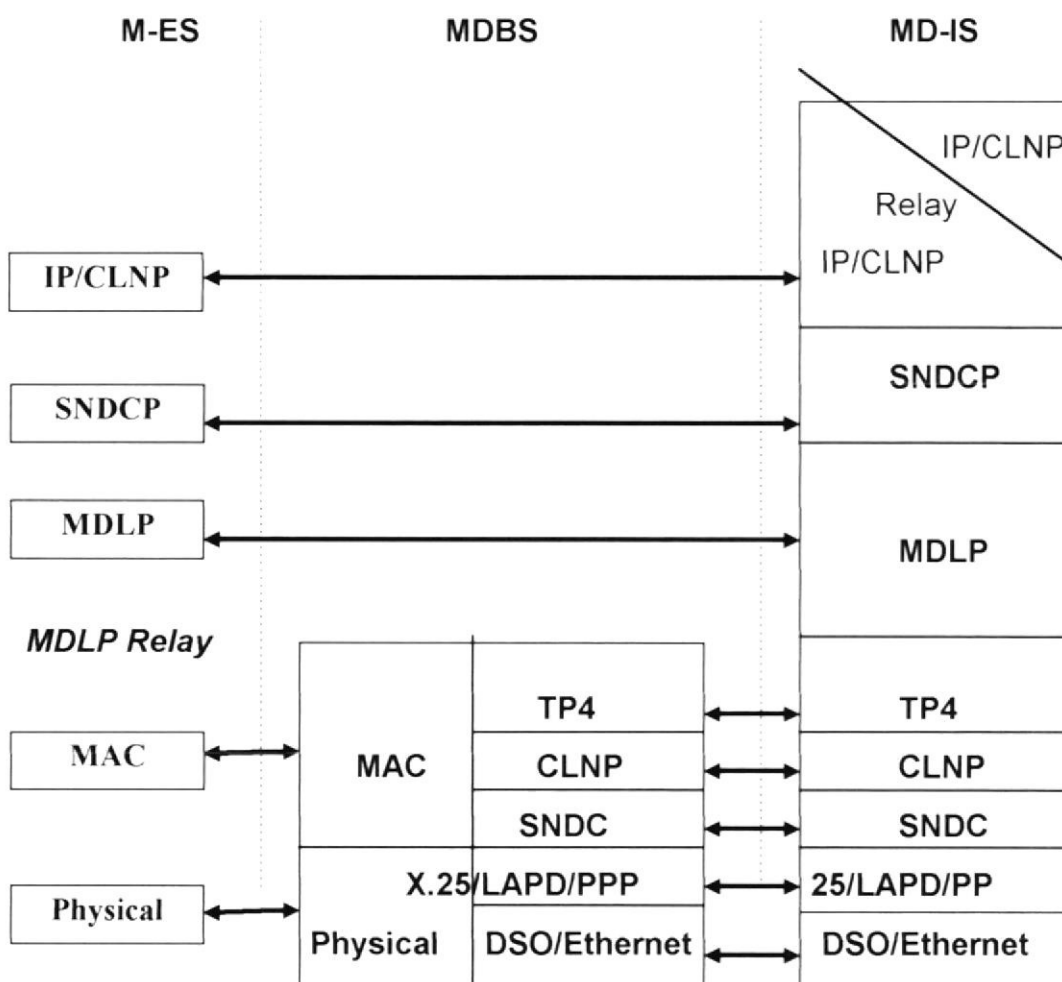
M-ES

MDBS

MD-IS

IP/CLNP

Relay

IP/CLNP

IP/CLNP

SNDCP

SNDCP

MDLP

MDLP

MDLP Relay

MAC

MAC

TP4

CLNP

SNDC

X.25/LAPD/PPP

Physical

Physical

DSO/Ethernet

TP4

CLNP

SNDC

25/LAPD/PP

DSO/Ethernet